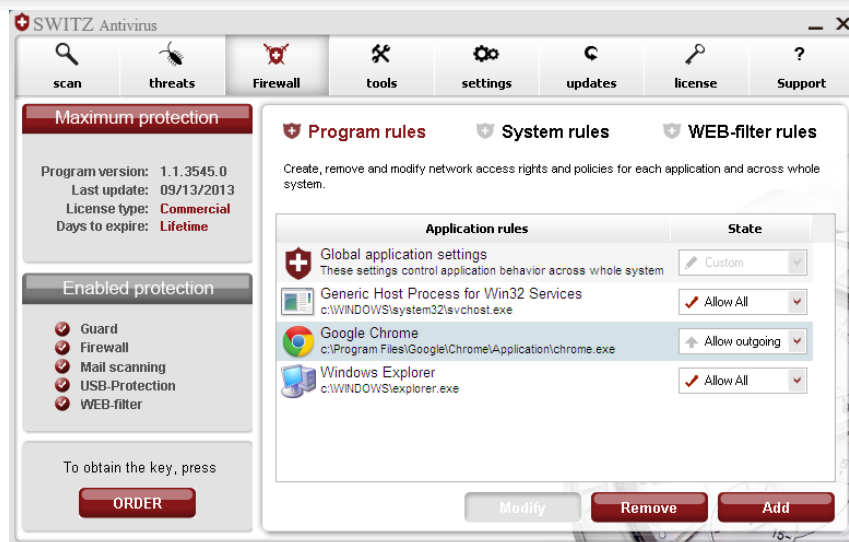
SWITZ Antivirus

scan
threats
Firewall
tools
settings
updates
license
Support

Maximum protection

Program version: 1.1.3545.0
Last update: 09/13/2013
License type: Commercial
Days to expire: Lifetime

Enabled protection

Guard
Firewall
Mail scanning
USB-Protection
WEB-filter

To obtain the key, press

ORDER

Program rules
System rules
WEB-filter rules

Create, remove and modify network access rights and policies for each application and across whole system.

| Application rules | State |
|---|---|
| Global application settings These settings control application behavior across whole system | Custom |
| Generic Host Process for Win32 Services c:\WINDOWS\system32\svchost.exe | Allow All |
| Google Chrome c:\Program Files\Google\Chrome\Application\chrome.exe | Allow outgoing |
| Windows Explorer c:\WINDOWS\explorer.exe | Allow All |

Modify
Remove
Add